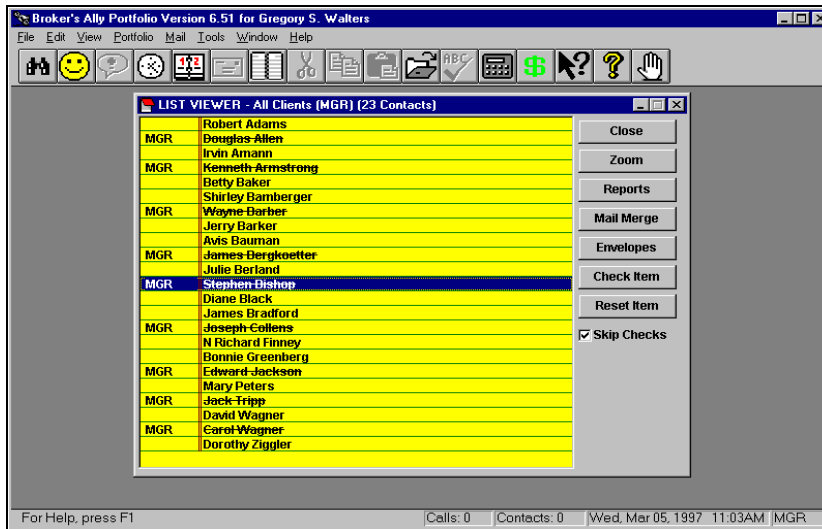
Broker's Ally Portfolio Version 6.51 for Gregory S. Walters

File Edit View Portfolio Mail Tools Window Help

LIST VIEWER - All Clients (MGR) (23 Contacts)

| | |
|---|---|
| | Robert Adams |
| MGR | Douglas Allen |
| | Irvin Amann |
| MGR | Kenneth Armstrong |
| | Betty Baker |
| | Shirley Bamberger |
| MGR | Wayne Barber |
| | Jerry Barker |
| | Avis Bauman |
| MGR | James Bergkoetter |
| | Julie Berland |
| MGR | Stephen Bishop |
| | Diane Black |
| | James Bradford |
| MGR | Joseph Collens |
| | N Richard Finney |
| | Bonnie Greenberg |
| MGR | Edward Jackson |
| | Mary Peters |
| MGR | Jack Tripp |
| | David Wagner |
| MGR | Carol Wagner |
| | Dorothy Ziggler |

Close

Zoom

Reports

Mail Merge

Envelopes

Check Item

Reset Item

Skip Checks

For Help, press F1 | Calls: 0 | Contacts: 0 | Wed, Mar 05, 1997 11:03AM | MGR